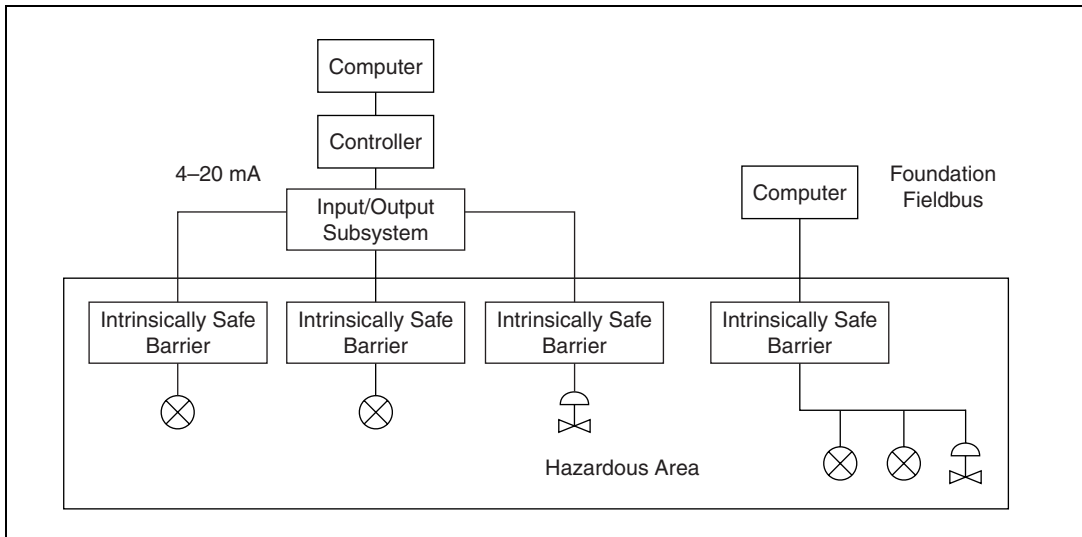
Computer

Controller

4–20 mA

Input/Output Subsystem

Computer

Foundation Fieldbus

Intrinsically Safe Barrier

Intrinsically Safe Barrier

Intrinsically Safe Barrier

Intrinsically Safe Barrier

Hazardous Area